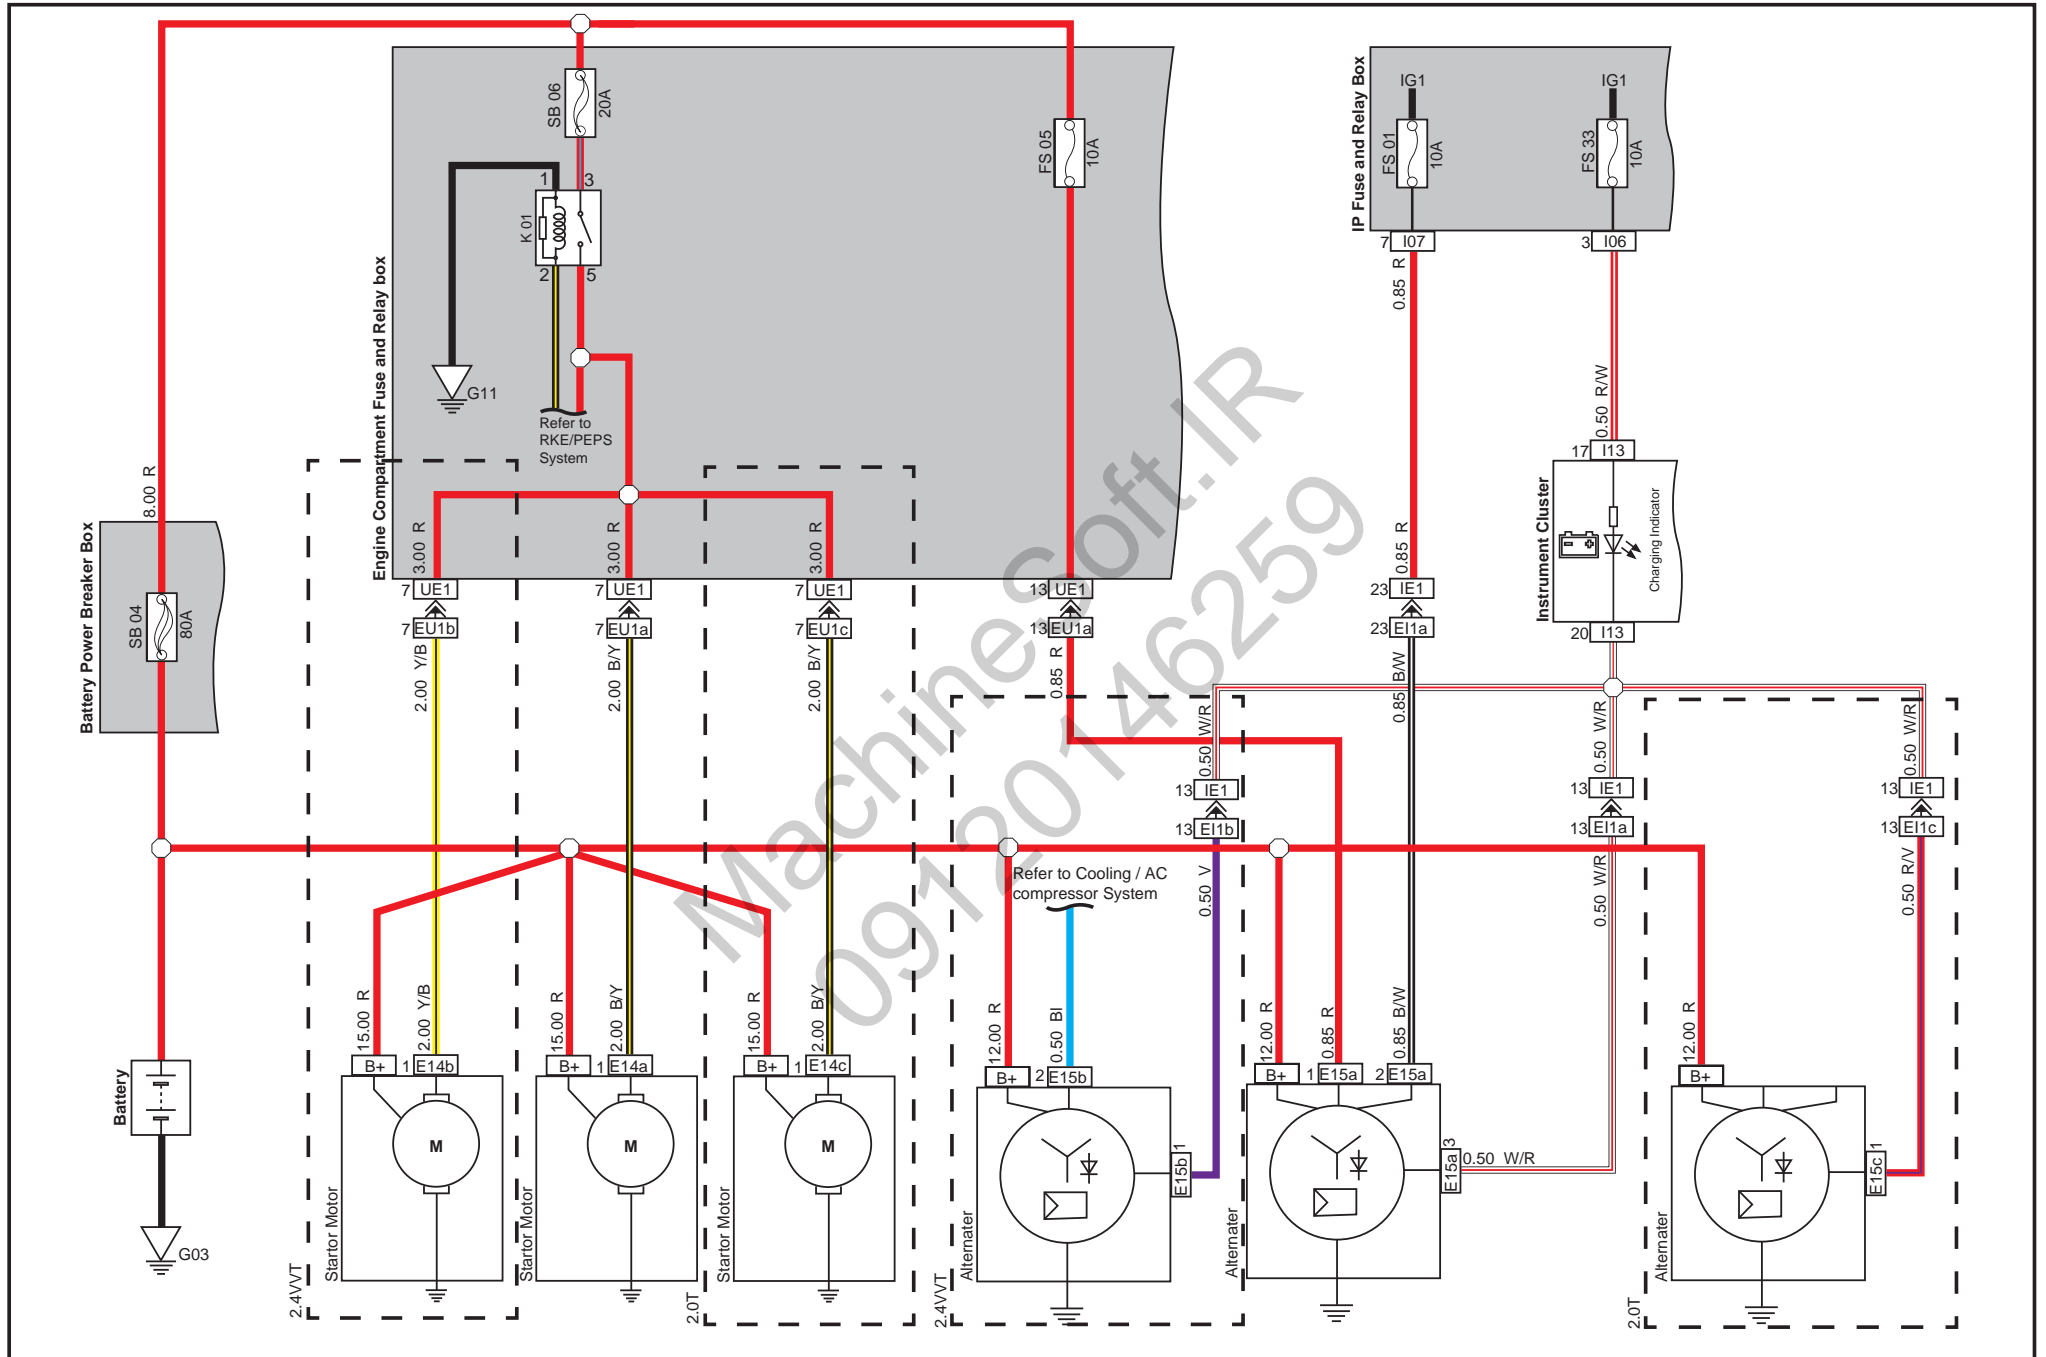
SB 06
20A
FS 05
10A
IP Fuse and Relay Box
IG1
FS 01
10A
IG1
FS 33
10A
1
3
K 01
2
5
G11
Refer to RKE/PEPS System
7 I07
3 I06
0.85 R
0.50 R/W
17 I13
Instrument Cluster
Charging Indicator
20 I13
Battery Power Breaker Box
8.00 R
SB 04
80A
Engine Compartment Fuse and Relay box
3.00 R
3.00 R
3.00 R
7 UE1
7 UE1
7 UE1
13 UE1
7 EU1b
7 EU1a
7 EU1c
13 EU1a
0.85 R
23 IE1
23 EI1a
2.00 Y/B
2.00 B/Y
2.00 B/Y
0.85 B/W
0.50 W/R
0.50 W/R
0.50 W/R
13 IE1
13 EI1b
13 IE1
13 EI1a
13 IE1
13 EI1c
Refer to Cooling / AC compressor System
0.50 V
0.50 W/R
0.50 R/V
15.00 R
2.00 Y/B
15.00 R
2.00 B/Y
15.00 R
2.00 B/Y
12.00 R
0.50 Bl
12.00 R
0.85 R
0.85 B/W
12.00 R
B+ 1 E14b
B+ 1 E14a
B+ 1 E14c
B+ 2 E15b
B+ 1 E15a 2 E15a
B+
M
M
M
E15b 1
E15a 3
0.50 W/R
E15c 1
Battery
G03
Starter Motor
Starter Motor
Starter Motor
Alternater
Alternater
Alternater
2.4VVT
2.0T
2.4VVT
2.0T
MachineSoft.IR
09120146259